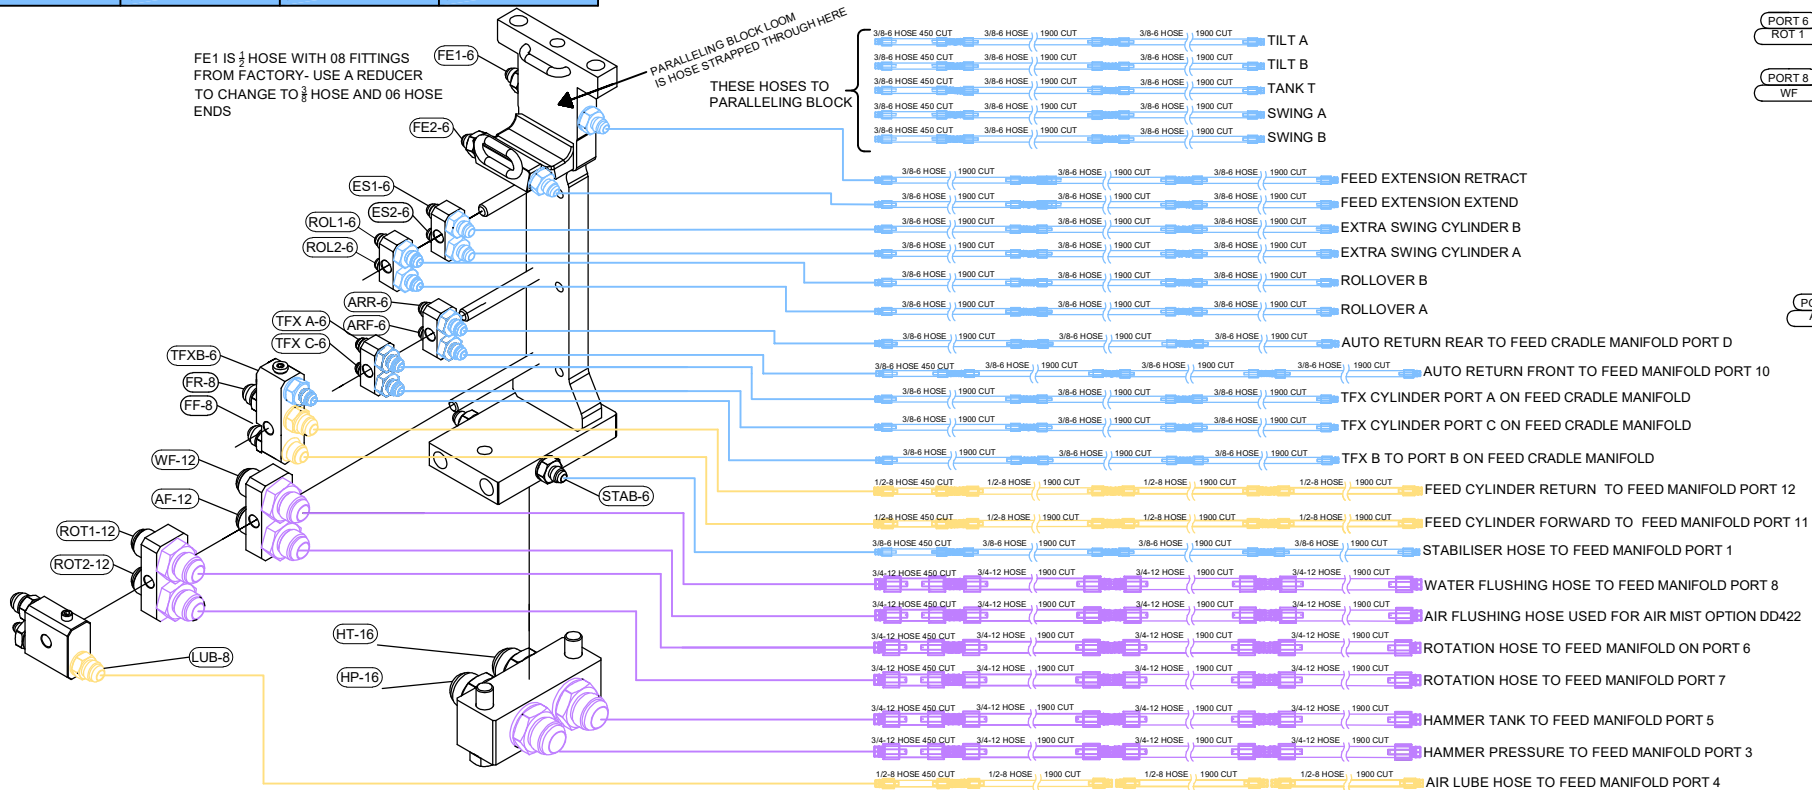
FE1 IS $\frac{1}{2}$ HOSE WITH 08 FITTINGS FROM FACTORY- USE A REDUCER TO CHANGE TO $\frac{3}{8}$ HOSE AND 06 HOSE ENDS

FE1-6

FE2-6

PARALLELING BLOCK LOOM IS HOSE STRAPPED THROUGH HERE

THESE HOSES TO PARALLELING BLOCK

3/8-6 HOSE 450 CUT 3/8-6 HOSE 1900 CUT 3/8-6 HOSE 1900 CUT TILT A
3/8-6 HOSE 450 CUT 3/8-6 HOSE 1900 CUT 3/8-6 HOSE 1900 CUT TILT B
3/8-6 HOSE 450 CUT 3/8-6 HOSE 1900 CUT 3/8-6 HOSE 1900 CUT TANK T
3/8-6 HOSE 450 CUT 3/8-6 HOSE 1900 CUT 3/8-6 HOSE 1900 CUT SWING A
3/8-6 HOSE 450 CUT 3/8-6 HOSE 1900 CUT 3/8-6 HOSE 1900 CUT SWING B

PORT 6 ROT 1
PORT 8 WF
PO

ES1-6
ES2-6
ROL1-6
ROL2-6
ARR-6
TFX A-6
ARF-6
TFX C-6
TFXB-6
FR-8
FF-8
WF-12
AF-12
ROT1-12
ROT2-12
STAB-6
HT-16
HP-16
LUB-8

3/8-6 HOSE 1900 CUT 3/8-6 HOSE 1900 CUT 3/8-6 HOSE 1900 CUT FEED EXTENSION RETRACT
3/8-6 HOSE 1900 CUT 3/8-6 HOSE 1900 CUT 3/8-6 HOSE 1900 CUT FEED EXTENSION EXTEND
3/8-6 HOSE 1900 CUT 3/8-6 HOSE 1900 CUT 3/8-6 HOSE 1900 CUT EXTRA SWING CYLINDER B
3/8-6 HOSE 1900 CUT 3/8-6 HOSE 1900 CUT 3/8-6 HOSE 1900 CUT EXTRA SWING CYLINDER A
3/8-6 HOSE 1900 CUT 3/8-6 HOSE 1900 CUT 3/8-6 HOSE 1900 CUT ROLLOVER B
3/8-6 HOSE 1900 CUT 3/8-6 HOSE 1900 CUT 3/8-6 HOSE 1900 CUT ROLLOVER A
3/8-6 HOSE 1900 CUT 3/8-6 HOSE 1900 CUT 3/8-6 HOSE 1900 CUT AUTO RETURN REAR TO FEED CRADLE MANIFOLD PORT D
3/8-6 HOSE 450 CUT 3/8-6 HOSE 1900 CUT 3/8-6 HOSE 1900 CUT 3/8-6 HOSE 1900 CUT AUTO RETURN FRONT TO FEED MANIFOLD PORT 10
3/8-6 HOSE 1900 CUT 3/8-6 HOSE 1900 CUT 3/8-6 HOSE 1900 CUT TFX CYLINDER PORT A ON FEED CRADLE MANIFOLD
3/8-6 HOSE 1900 CUT 3/8-6 HOSE 1900 CUT 3/8-6 HOSE 1900 CUT TFX CYLINDER PORT C ON FEED CRADLE MANIFOLD
3/8-6 HOSE 1900 CUT 3/8-6 HOSE 1900 CUT 3/8-6 HOSE 1900 CUT TFX B TO PORT B ON FEED CRADLE MANIFOLD
1/2-8 HOSE 450 CUT 1/2-8 HOSE 1900 CUT 1/2-8 HOSE 1900 CUT 1/2-8 HOSE 1900 CUT FEED CYLINDER RETURN TO FEED MANIFOLD PORT 12
1/2-8 HOSE 450 CUT 1/2-8 HOSE 1900 CUT 1/2-8 HOSE 1900 CUT 1/2-8 HOSE 1900 CUT FEED CYLINDER FORWARD TO FEED MANIFOLD PORT 11
3/8-6 HOSE 450 CUT 3/8-6 HOSE 1900 CUT 3/8-6 HOSE 1900 CUT 3/8-6 HOSE 1900 CUT STABILISER HOSE TO FEED MANIFOLD PORT 1
3/4-12 HOSE 450 CUT 3/4-12 HOSE 1900 CUT 3/4-12 HOSE 1900 CUT 3/4-12 HOSE 1900 CUT WATER FLUSHING HOSE TO FEED MANIFOLD PORT 8
3/4-12 HOSE 450 CUT 3/4-12 HOSE 1900 CUT 3/4-12 HOSE 1900 CUT 3/4-12 HOSE 1900 CUT AIR FLUSHING HOSE USED FOR AIR MIST OPTION DD422
3/4-12 HOSE 450 CUT 3/4-12 HOSE 1900 CUT 3/4-12 HOSE 1900 CUT 3/4-12 HOSE 1900 CUT ROTATION HOSE TO FEED MANIFOLD ON PORT 6
3/4-12 HOSE 450 CUT 3/4-12 HOSE 1900 CUT 3/4-12 HOSE 1900 CUT 3/4-12 HOSE 1900 CUT ROTATION HOSE TO FEED MANIFOLD PORT 7
3/4-12 HOSE 450 CUT 3/4-12 HOSE 1900 CUT 3/4-12 HOSE 1900 CUT 3/4-12 HOSE 1900 CUT HAMMER TANK TO FEED MANIFOLD PORT 5
3/4-12 HOSE 450 CUT 3/4-12 HOSE 1900 CUT 3/4-12 HOSE 1900 CUT 3/4-12 HOSE 1900 CUT HAMMER PRESSURE TO FEED MANIFOLD PORT 3
1/2-8 HOSE 450 CUT 1/2-8 HOSE 1900 CUT 1/2-8 HOSE 1900 CUT 1/2-8 HOSE 1900 CUT AIR LUBE HOSE TO FEED MANIFOLD PORT 4